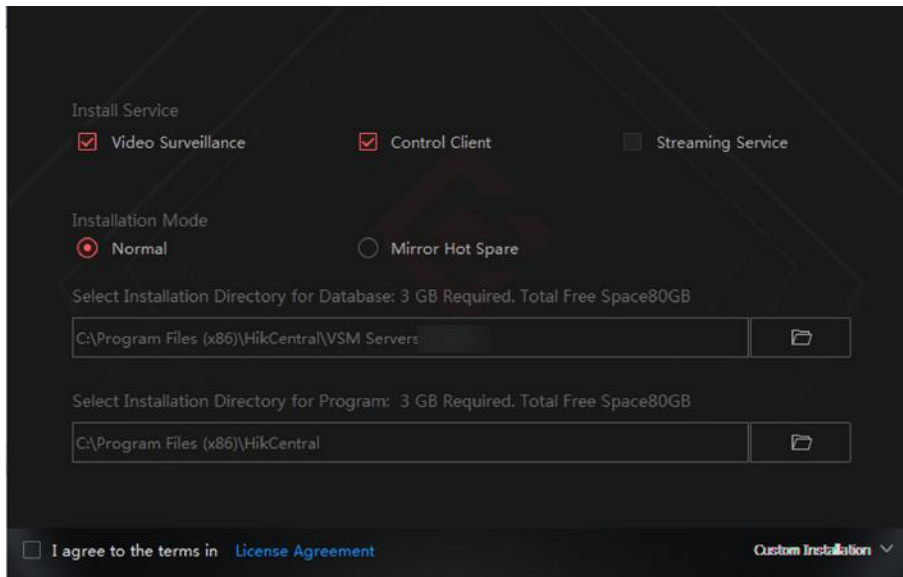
Install Service

Video Surveillance

Control Client

Streaming Service

Installation Mode

Normal

Mirror Hot Spare

Select Installation Directory for Database: 3 GB Required. Total Free Space80GB

C:\Program Files (x86)\HikCentral\VSM Servers

Select Installation Directory for Program: 3 GB Required. Total Free Space80GB

C:\Program Files (x86)\HikCentral

I agree to the terms in License Agreement

Custom Installation